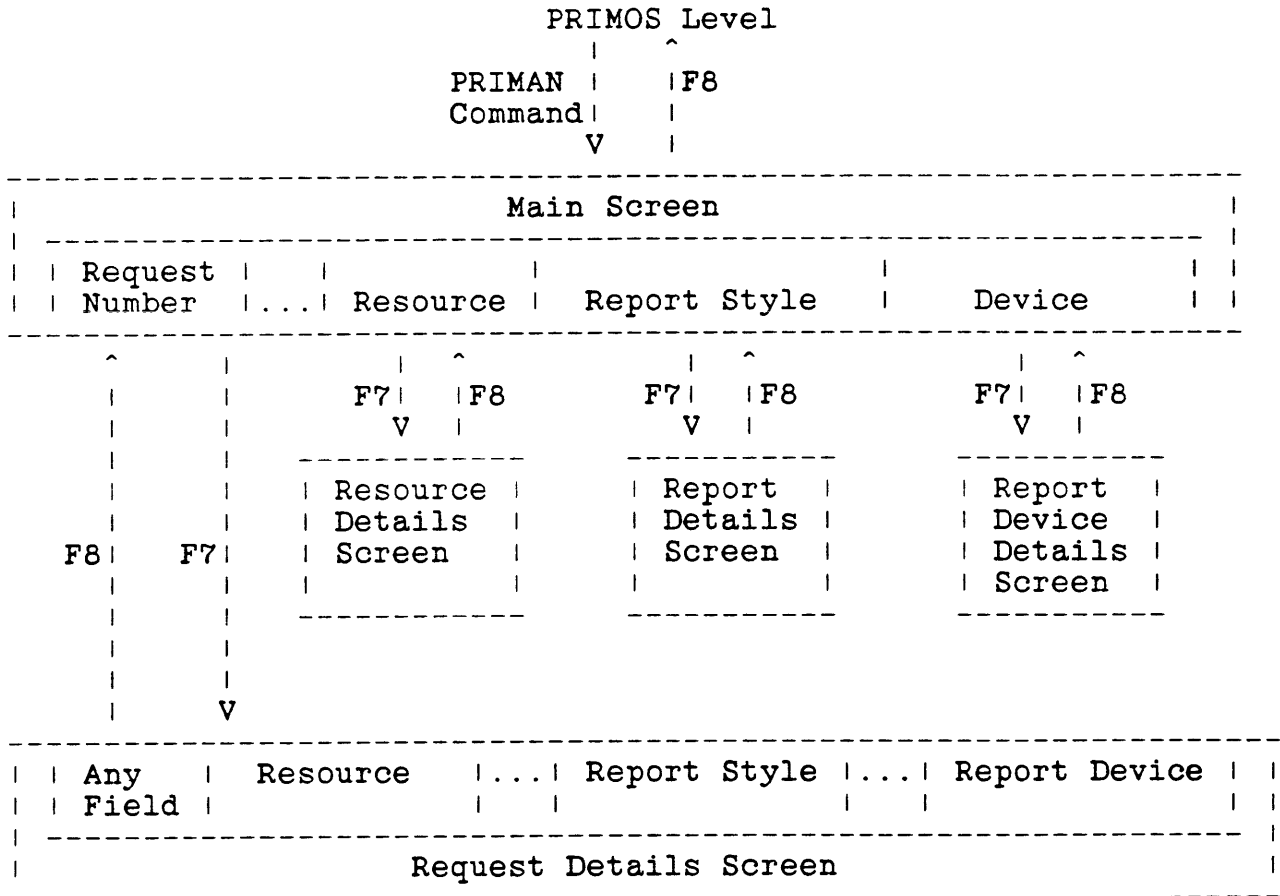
PRIMOS Level

PRIMAN Command

F8

Main Screen

Request Number

...

Resource

Report Style

Device

F7

F8

F7

F8

F7

F8

Resource Details Screen

Report Details Screen

Report Device Details Screen

F8

F7

Any Field

Resource

...

Report Style

...

Report Device

Request Details Screen